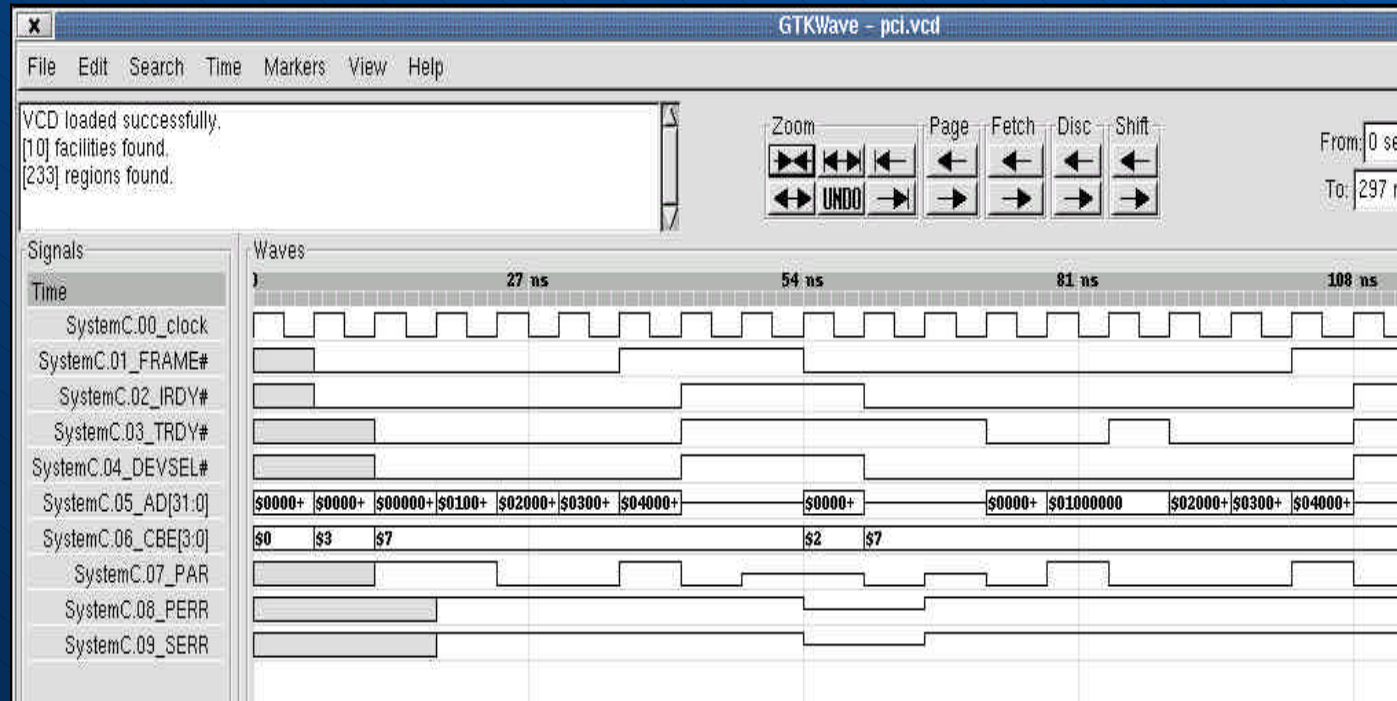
X GTKWave - pci.vcd

File Edit Search Time Markers View Help

VCD loaded successfully.
[10] facilities found.
[233] regions found.

Zoom Page Fetch Disc Shift

UNDO

From: 0 se
To: 297 r

Signals
Time
SystemC.00_clock
SystemC.01_FRAME#
SystemC.02_IRDY#
SystemC.03_TRDY#
SystemC.04_DEVSEL#
SystemC.05_AD[31:0]
SystemC.06_CBE[3:0]
SystemC.07_PAR
SystemC.08_PERR
SystemC.09_SERR

Waves
0 27 ns 54 ns 81 ns 108 ns

$0000+ $0000+ $00000+ $0100+ $02000+ $0300+ $04000+ $0000+ $0000+ $01000000 $02000+ $0300+ $04000+

$0 $3 $7 $2 $7